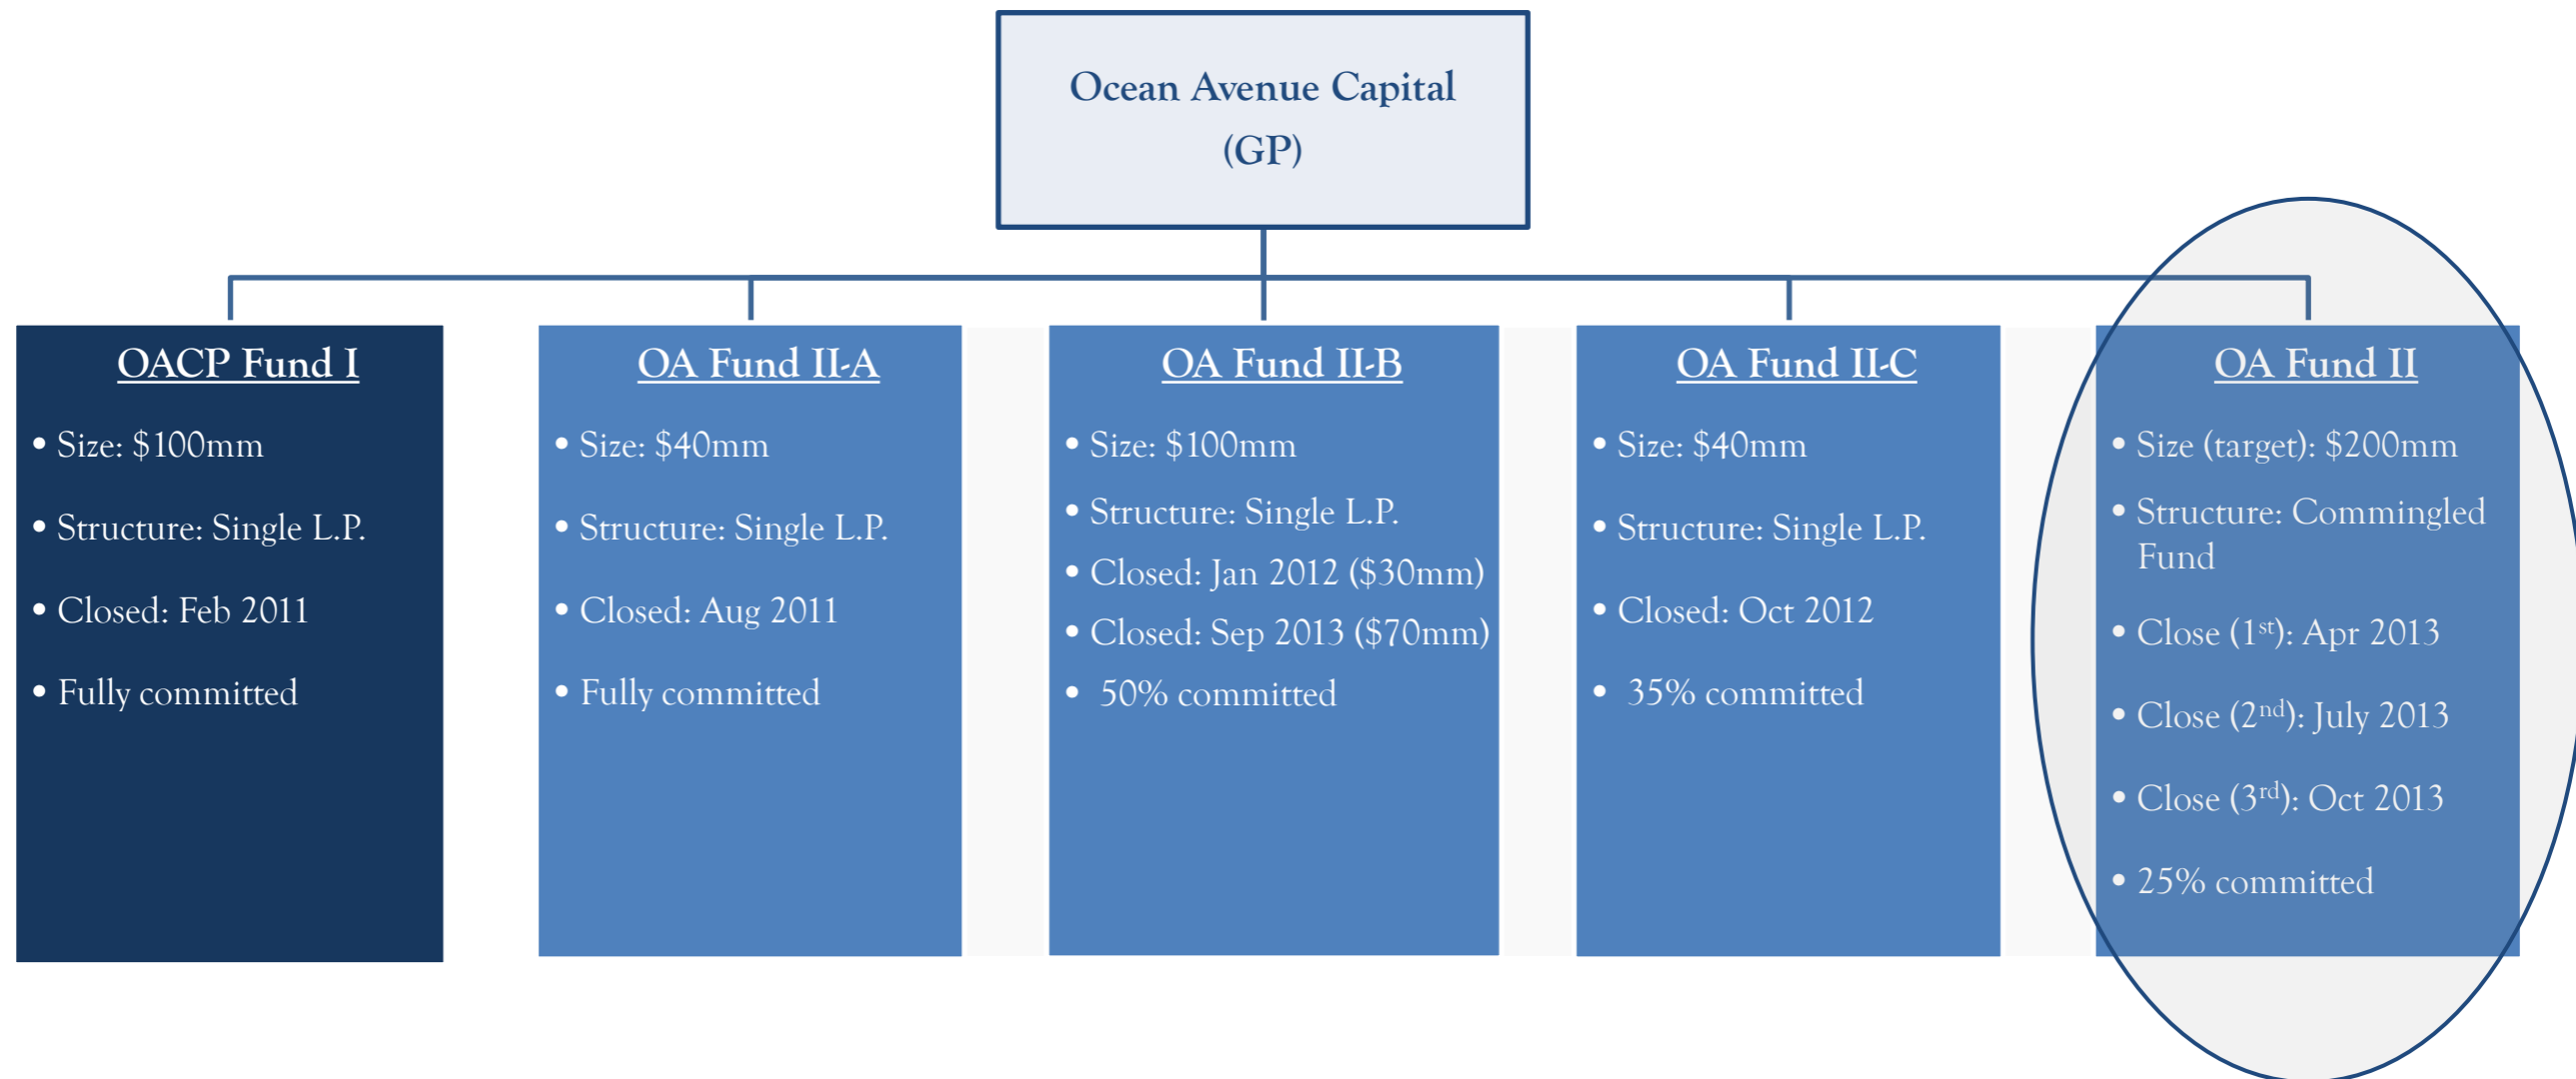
Ocean Avenue Capital
(GP)

OACP Fund I

• Size: \$100mm
• Structure: Single L.P.
• Closed: Feb 2011
• Fully committed

OA Fund II-A

• Size: \$40mm
• Structure: Single L.P.
• Closed: Aug 2011
• Fully committed

OA Fund II-B

• Size: \$100mm
• Structure: Single L.P.
• Closed: Jan 2012 (\$30mm)
• Closed: Sep 2013 (\$70mm)
• 50% committed

OA Fund II-C

• Size: \$40mm
• Structure: Single L.P.
• Closed: Oct 2012
• 35% committed

OA Fund II

• Size (target): \$200mm
• Structure: Commingled Fund
• Close ($1^{st}$): Apr 2013
• Close ($2^{nd}$): July 2013
• Close ($3^{rd}$): Oct 2013
• 25% committed